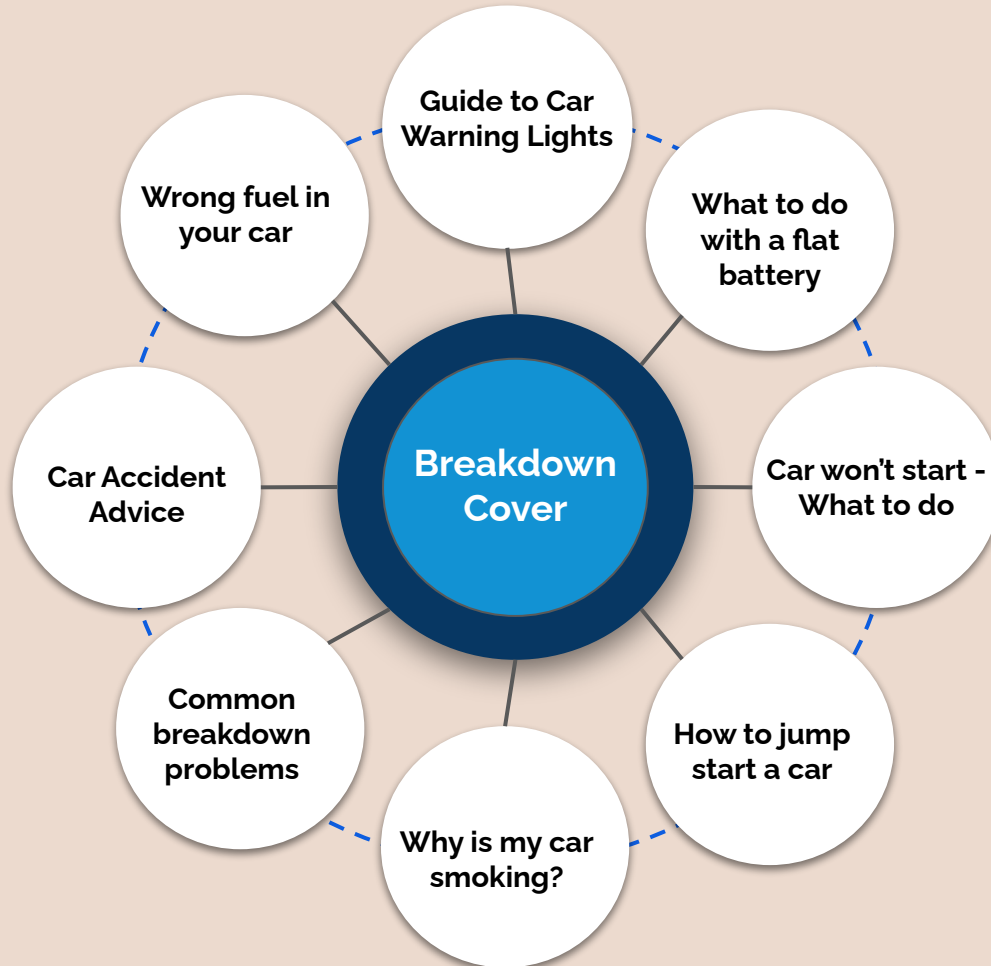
Breakdown Cover

Guide to Car Warning Lights

What to do with a flat battery

Car won't start - What to do

How to jump start a car

Why is my car smoking?

Common breakdown problems

Car Accident Advice

Wrong fuel in your car